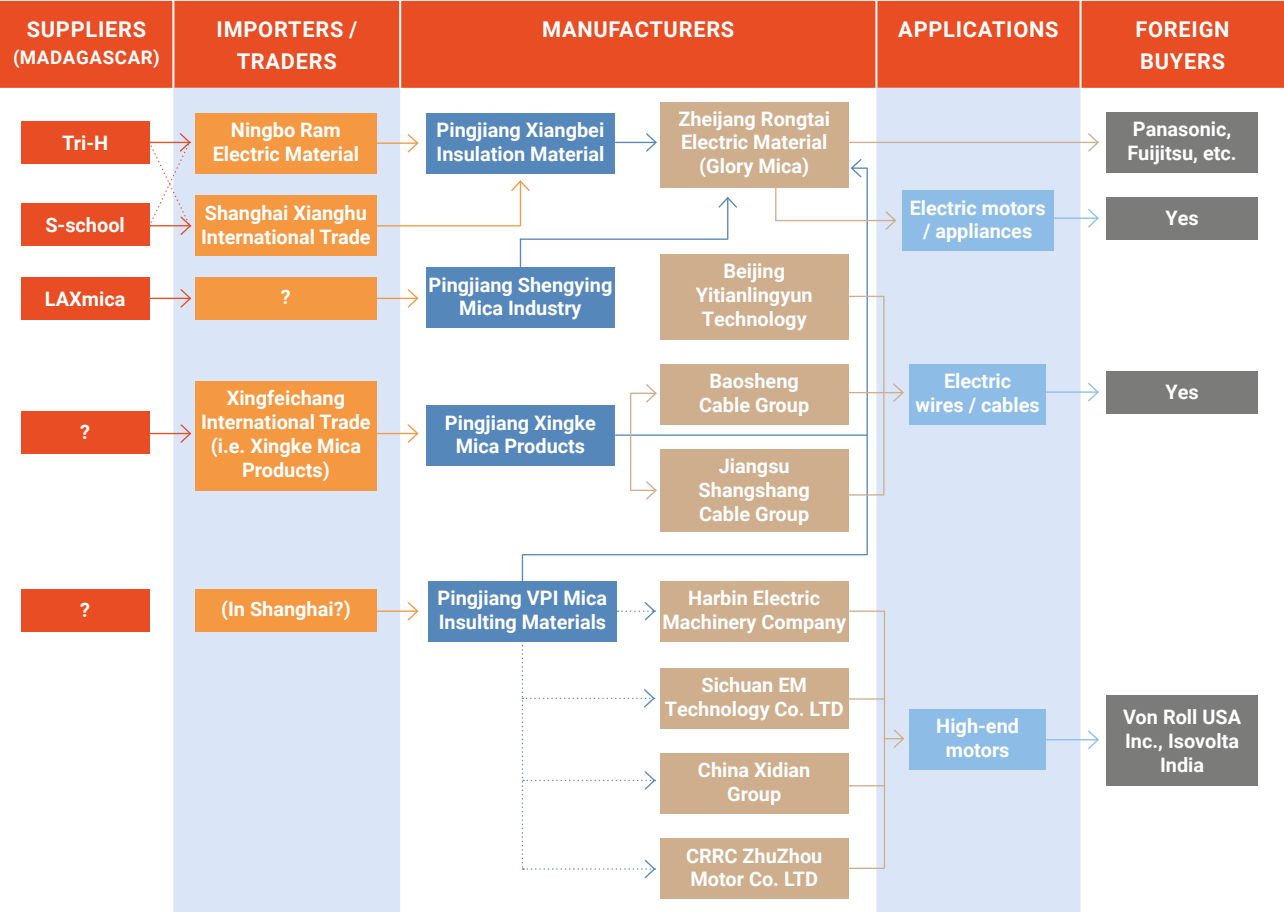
SUPPLIERS (MADAGASCAR)

IMPORTERS / TRADERS

MANUFACTURERS

APPLICATIONS

FOREIGN BUYERS

Tri-H

S-school

LAXmica

?

?

Ningbo Ram Electric Material

Shanghai Xianghu International Trade

?

Xingfeichang International Trade (i.e. Xingke Mica Products)

(In Shanghai?)

Pingjiang Xiangbei Insulation Material

Pingjiang Shengying Mica Industry

Pingjiang Xingke Mica Products

Pingjiang VPI Mica Insulting Materials

Zheijang Rongtai Electric Material (Glory Mica)

Beijing Yitianlingyun Technology

Baosheng Cable Group

Jiangsu Shangshang Cable Group

Harbin Electric Machinery Company

Sichuan EM Technology Co. LTD

China Xidian Group

CRRC ZhuZhou Motor Co. LTD

Electric motors / appliances

Electric wires / cables

High-end motors

Panasonic, Fuijitsu, etc.

Yes

Yes

Von Roll USA Inc., Isovolta India